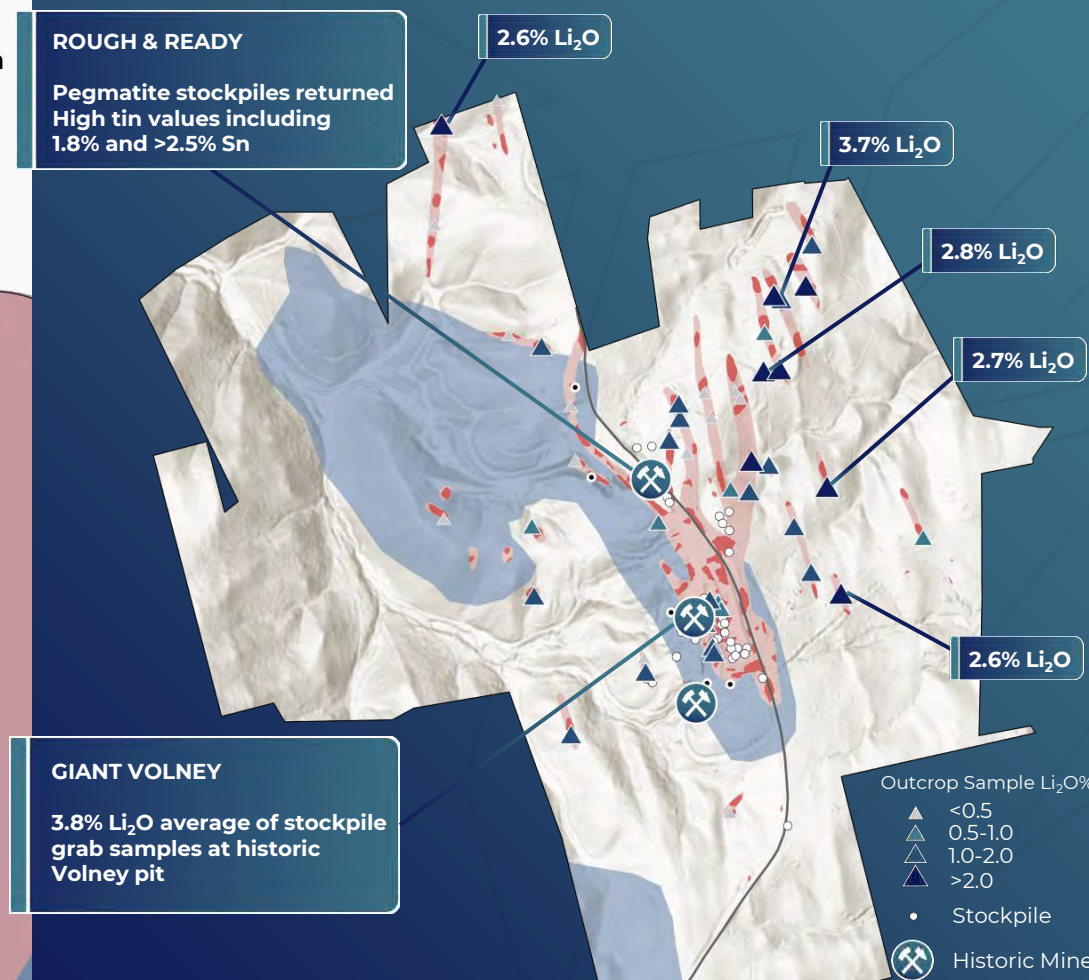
ROUGH & READY

Pegmatite stockpiles returned High tin values including 1.8% and >2.5% Sn

2.6% $Li_2O$

3.7% $Li_2O$

2.8% $Li_2O$

2.7% $Li_2O$

2.6% $Li_2O$

GIANT VOLNEY

3.8% $Li_2O$ average of stockpile grab samples at historic Volney pit

Outcrop Sample $Li_2O$%
<0.5
0.5-1.0
1.0-2.0
>2.0
Stockpile
Historic Mine